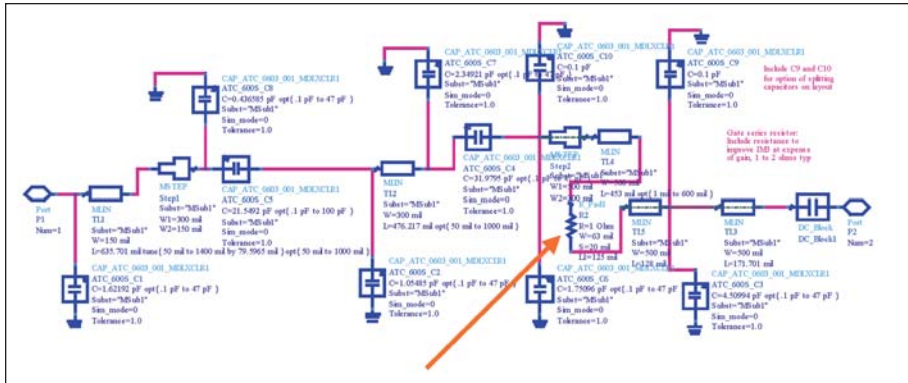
CAP_ATC_0603_001_MDIXCLR1
ATC_600S_C8
C=0.436585 pF opt{ .1 pF to 47 pF }
Subst="MSub1"
Sim_mode=0
Tolerance=1.0

CAP_ATC_0603_001_MDIXCLR1
ATC_600S_C7
C=2.34921 pF opt{ .1 pF to 47 pF }
Subst="MSub1"
Sim_mode=0
Tolerance=1.0

CAP_ATC_0603_001_MDIXCLR1
ATC_600S_C10
C=0.1 pF
Subst="MSub1"
Sim_mode=0
Tolerance=1.0

CAP_ATC_0603_001_MDIXCLR1
ATC_600S_C9
C=0.1 pF
Subst="MSub1"
Sim_mode=0
Tolerance=1.0

Include C9 and C10 for option of splitting capacitors on layout

Gate series resistor: Include resistance to improve IMD at expense of gain, 1 to 2 ohms typ

Port
P1
Num=1

MLIN
TL2
Subst="MSub1"
W=150 mil
L=635.701 mil tune{ 50 mil to 1400 mil by 79.5965 mil } opt{ 50 mil to 1000 mil }

MSTEP
Step1
Subst="MSub1"
W1=300 mil
W2=150 mil

CAP_ATC_0603_001_MDIXCLR1
ATC_600S_C5
C=21.5492 pF opt{ .1 pF to 100 pF }
Subst="MSub1"
Sim_mode=0
Tolerance=1.0

MLIN
TL2
Subst="MSub1"
W=300 mil
L=476.217 mil opt{ 50 mil to 1000 mil }

CAP_ATC_0603_001_MDIXCLR1
ATC_600S_C4
C=31.9795 pF opt{ .1 pF to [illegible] }
Subst="MSub1"
Sim_mode=0
Tolerance=1.0

MSTEP
Step2
Subst="MSub1"
W1=500 mil
W2=300 mil

MLIN
TL4
Subst="MSub1"
W=500 mil
L=453 mil opt{ 1 mil to 600 mil }

R
R2
R=1 Ohm
W=63 mil
S=20 mil
L2=125 mil

MLIN
TL5
Subst="MSub1"
W=500 mil
L=128 mil

MLIN
TL3
Subst="MSub1"
W=500 mil
L=171.701 mil

DC_Block
DC_Block1

Port
P2
Num=2

CAP_ATC_0603_001_MDIXCLR1
ATC_600S_C1
C=1.62192 pF opt{ .1 pF to 47 pF }
Subst="MSub1"
Sim_mode=0
Tolerance=1.0

CAP_ATC_0603_001_MDIXCLR1
ATC_600S_C2
C=1.05485 pF opt{ .1 pF to 47 pF }
Subst="MSub1"
Sim_mode=0
Tolerance=1.0

CAP_ATC_0603_001_MDIXCLR1
ATC_600S_C6
C=1.75096 pF opt{ .1 pF to 47 pF }
Subst="MSub1"
Sim_mode=0
Tolerance=1.0

CAP_ATC_0603_001_MDIXCLR1
ATC_600S_C3
C=4.50994 pF opt{ .1 pF to 47 pF }
Subst="MSub1"
Sim_mode=0
Tolerance=1.0